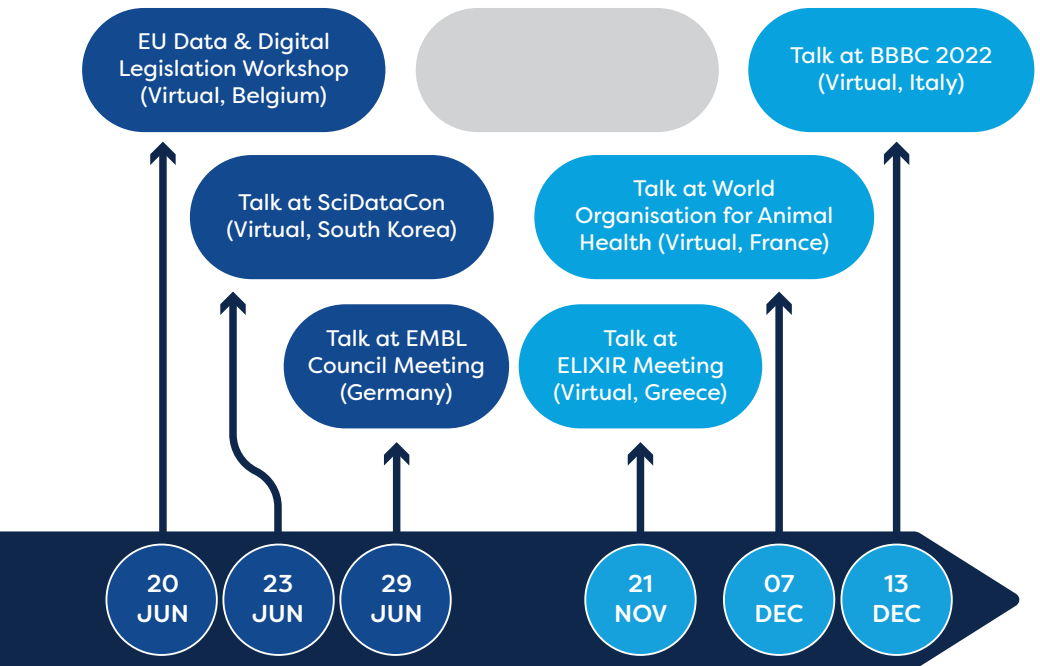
EU Data & Digital Legislation Workshop (Virtual, Belgium)

Talk at BBBC 2022 (Virtual, Italy)

Talk at SciDataCon (Virtual, South Korea)

Talk at World Organisation for Animal Health (Virtual, France)

Talk at EMBL Council Meeting (Germany)

Talk at ELIXIR Meeting (Virtual, Greece)

20 JUN

23 JUN

29 JUN

21 NOV

07 DEC

13 DEC